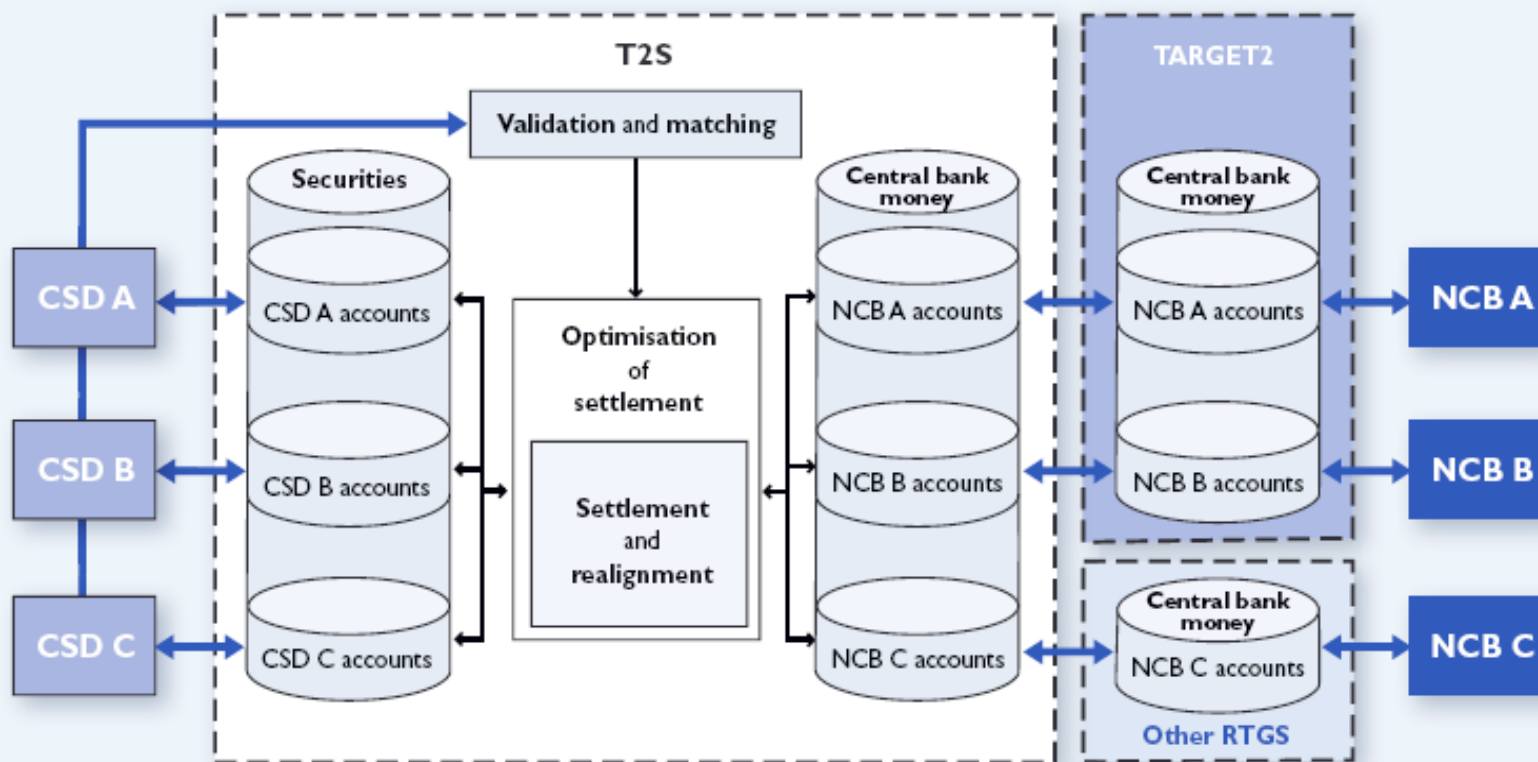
T2S

TARGET2

Validation and matching

Securities

CSD A accounts

CSD B accounts

CSD C accounts

Optimisation of settlement

Settlement and realignment

Central bank money

NCB A accounts

NCB B accounts

NCB C accounts

Central bank money

NCB A accounts

NCB B accounts

Central bank money

NCB C accounts

Other RTGS

CSD A

CSD B

CSD C

NCB A

NCB B

NCB C